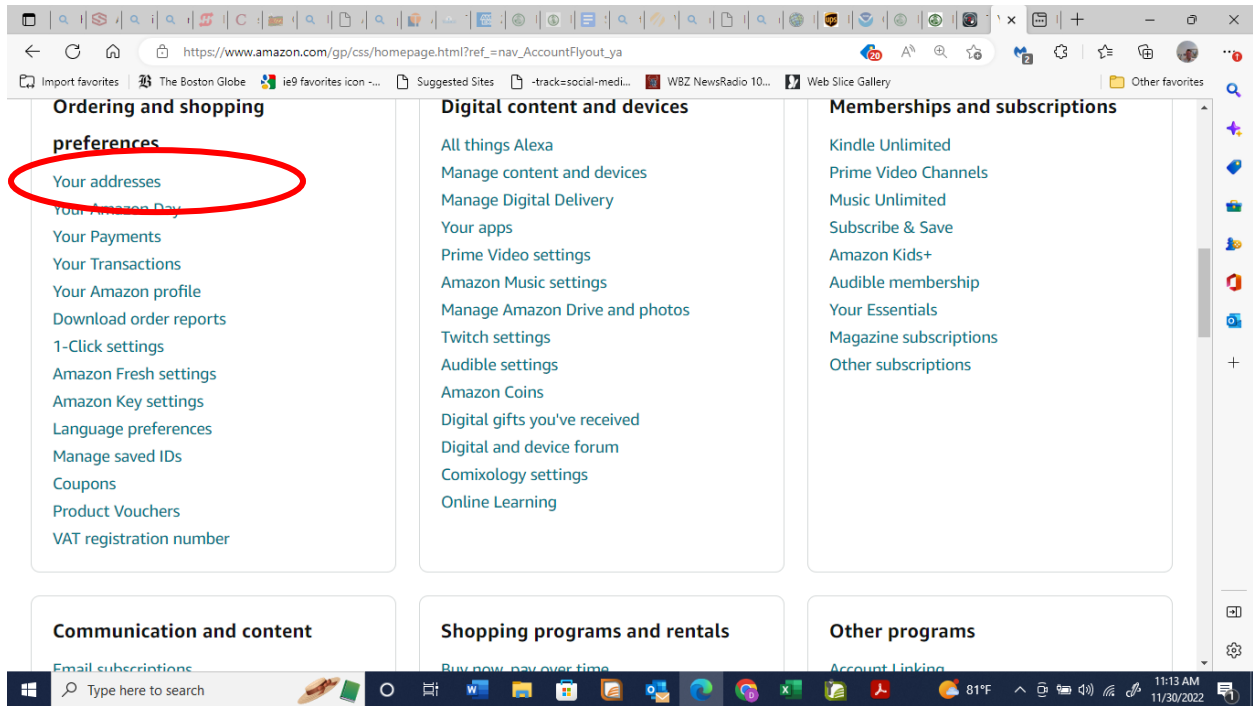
https://www.amazon.com/gp/css/homepage.html?ref_=nav_AccountFlyout_ya

Import favorites | The Boston Globe | ie9 favorites icon -... | Suggested Sites | -track=social-medi... | WBZ NewsRadio 10... | Web Slice Gallery | Other favorites

Ordering and shopping preferences

Your addresses
Your Amazon Day
Your Payments
Your Transactions
Your Amazon profile
Download order reports
1-Click settings
Amazon Fresh settings
Amazon Key settings
Language preferences
Manage saved IDs
Coupons
Product Vouchers
VAT registration number

Digital content and devices

All things Alexa
Manage content and devices
Manage Digital Delivery
Your apps
Prime Video settings
Amazon Music settings
Manage Amazon Drive and photos
Twitch settings
Audible settings
Amazon Coins
Digital gifts you've received
Digital and device forum
Comixology settings
Online Learning

Memberships and subscriptions

Kindle Unlimited
Prime Video Channels
Music Unlimited
Subscribe & Save
Amazon Kids+
Audible membership
Your Essentials
Magazine subscriptions
Other subscriptions

Communication and content

Email subscriptions

Shopping programs and rentals

Buy now, pay over time

Other programs

Account Linking

Type here to search
81°F
11:13 AM
11/30/2022